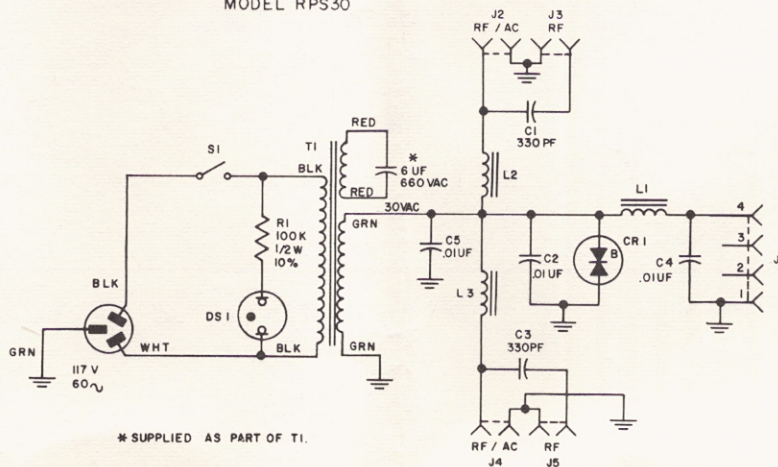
MODEL RPS30

J2
RF / AC

J3
RF

C1
330 PF

L2

S1

T1

RED

*
6 UF
660 VAC

RED

BLK

30VAC

L1

4

GRN

C5
.01UF

C2
.01UF

CR1

B

C4
.01UF

3

2

1

R1
100K
1/2 W
10%

BLK

DS1

L3

GRN

BLK

WHT

GRN

117 V
60~

C3
330PF

*SUPPLIED AS PART OF T1.

RF / AC
J4

RF
J5